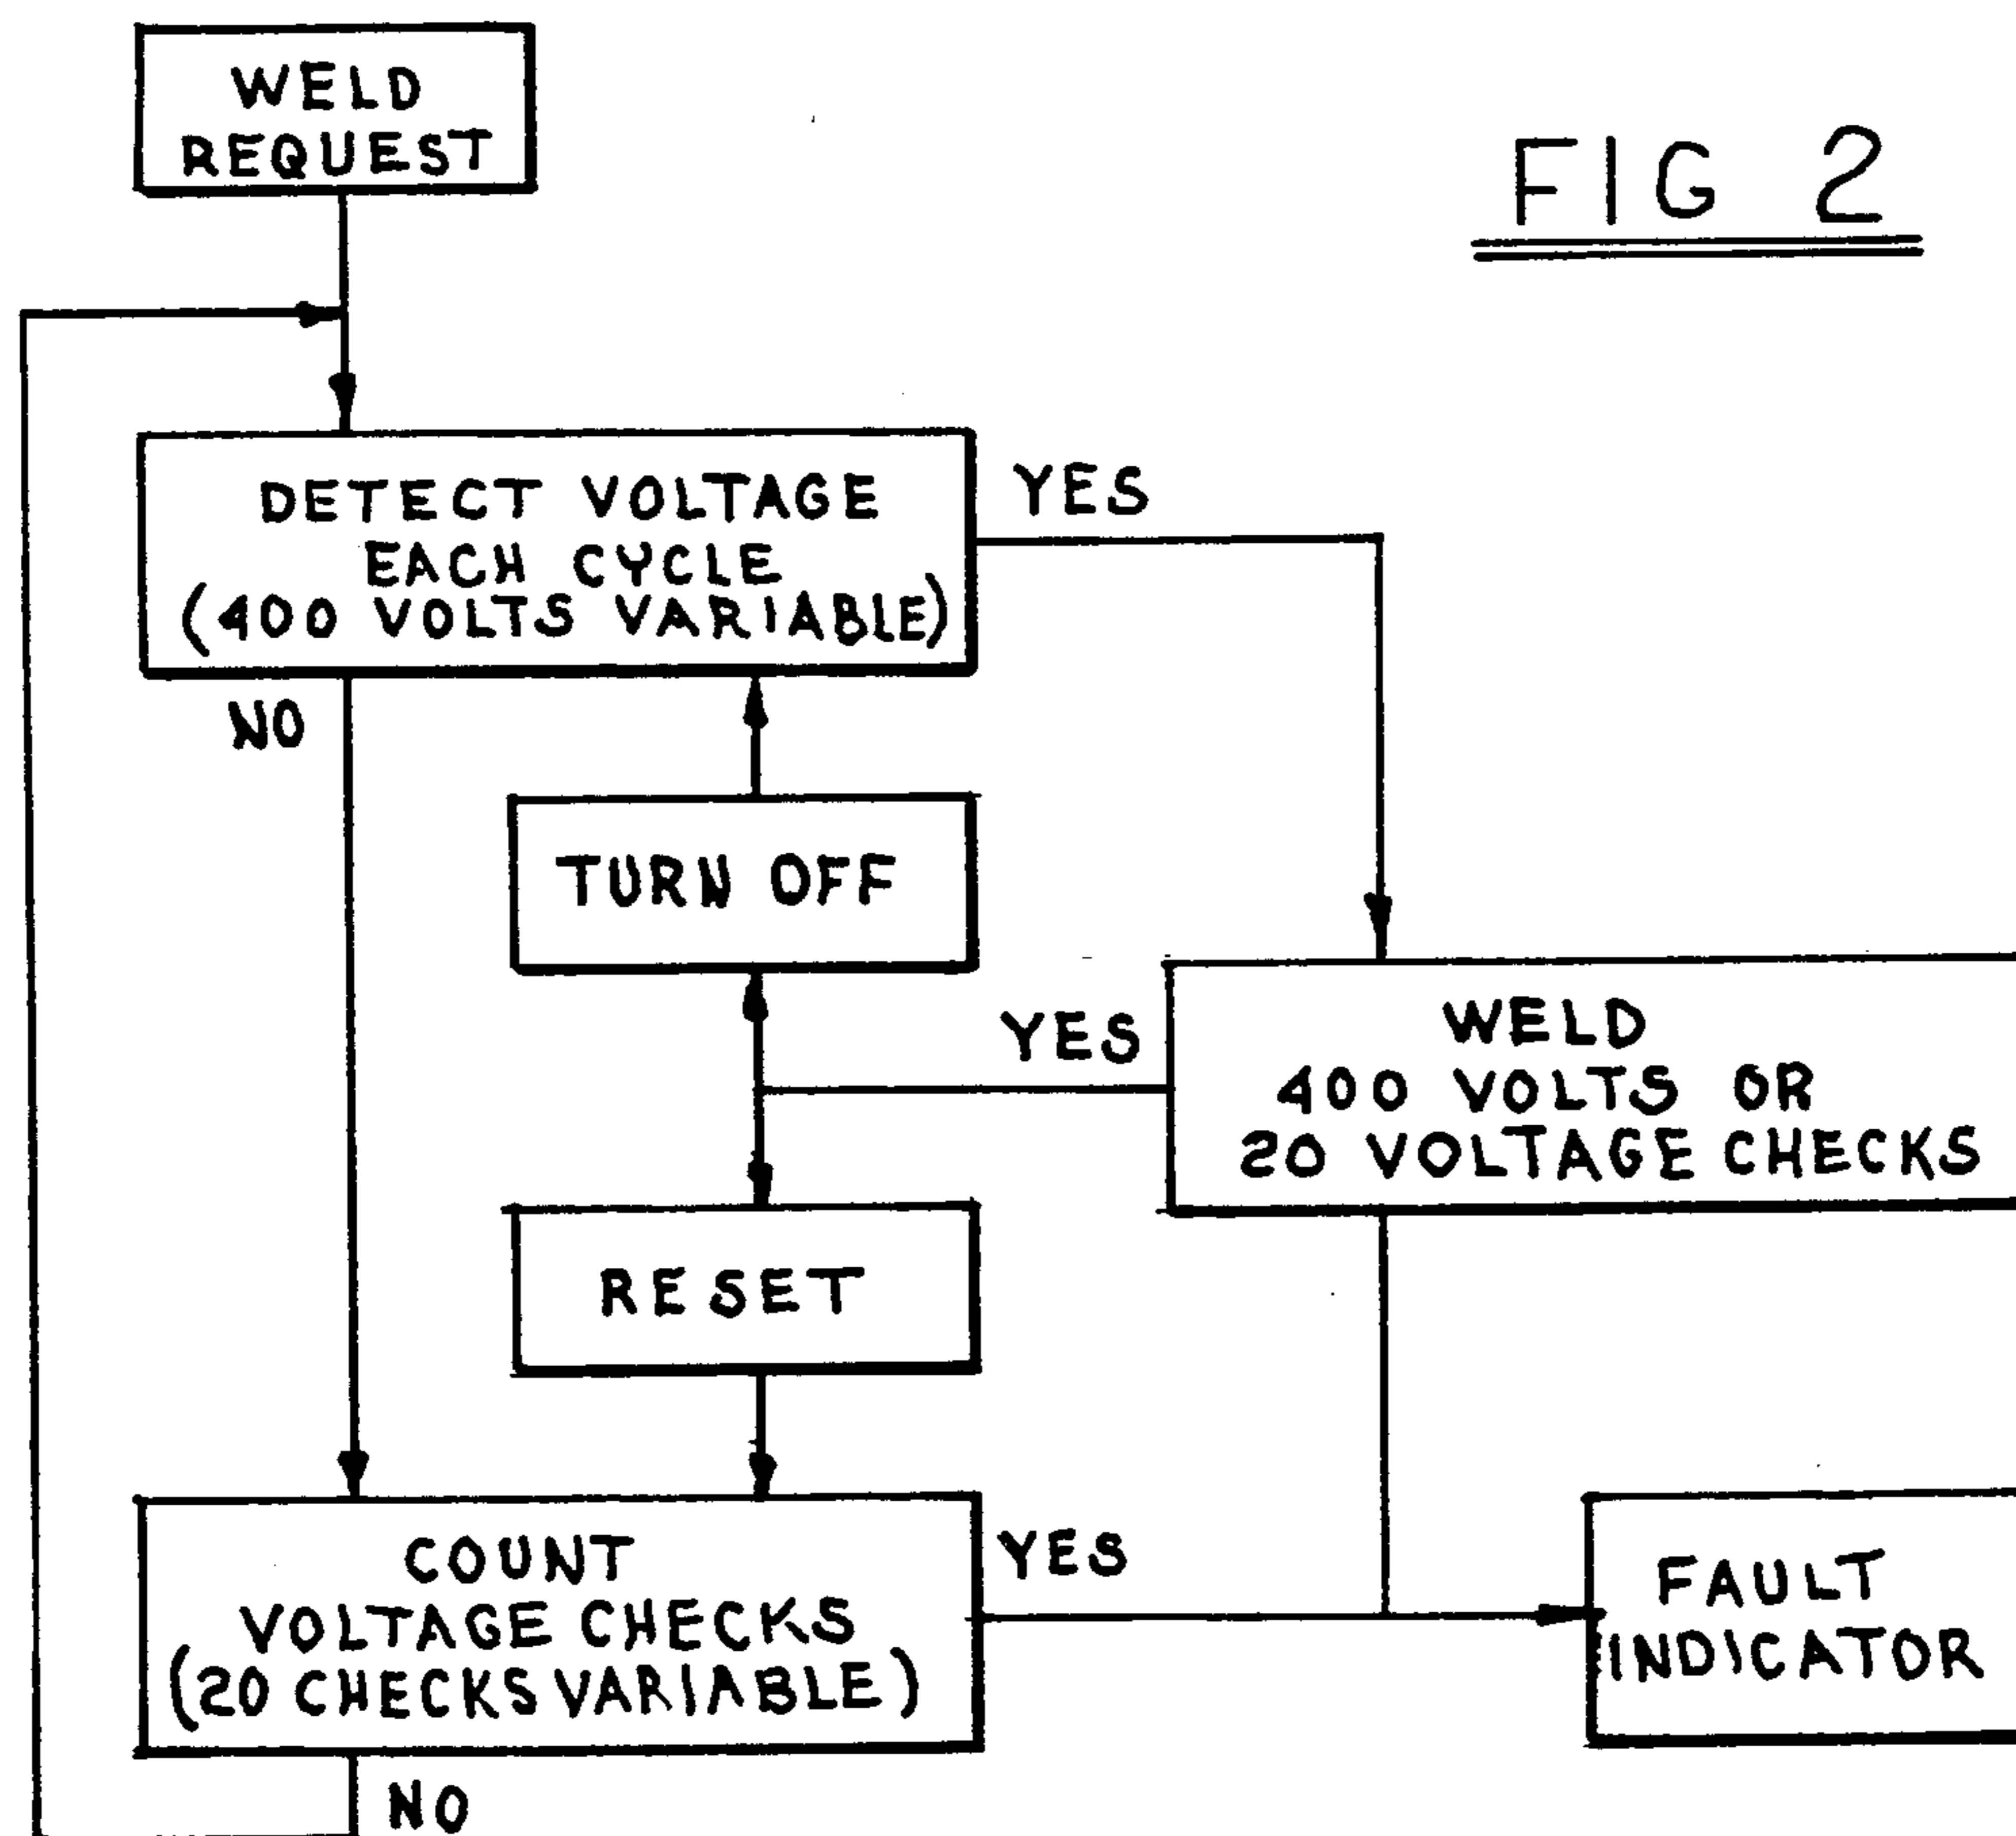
WELD REQUEST

FIG 2

DETECT VOLTAGE EACH CYCLE (400 VOLTS VARIABLE)

YES

NO

TURN OFF

YES

WELD 400 VOLTS OR 20 VOLTAGE CHECKS

RESET

COUNT VOLTAGE CHECKS (20 CHECKS VARIABLE)

YES

FAULT INDICATOR

NO